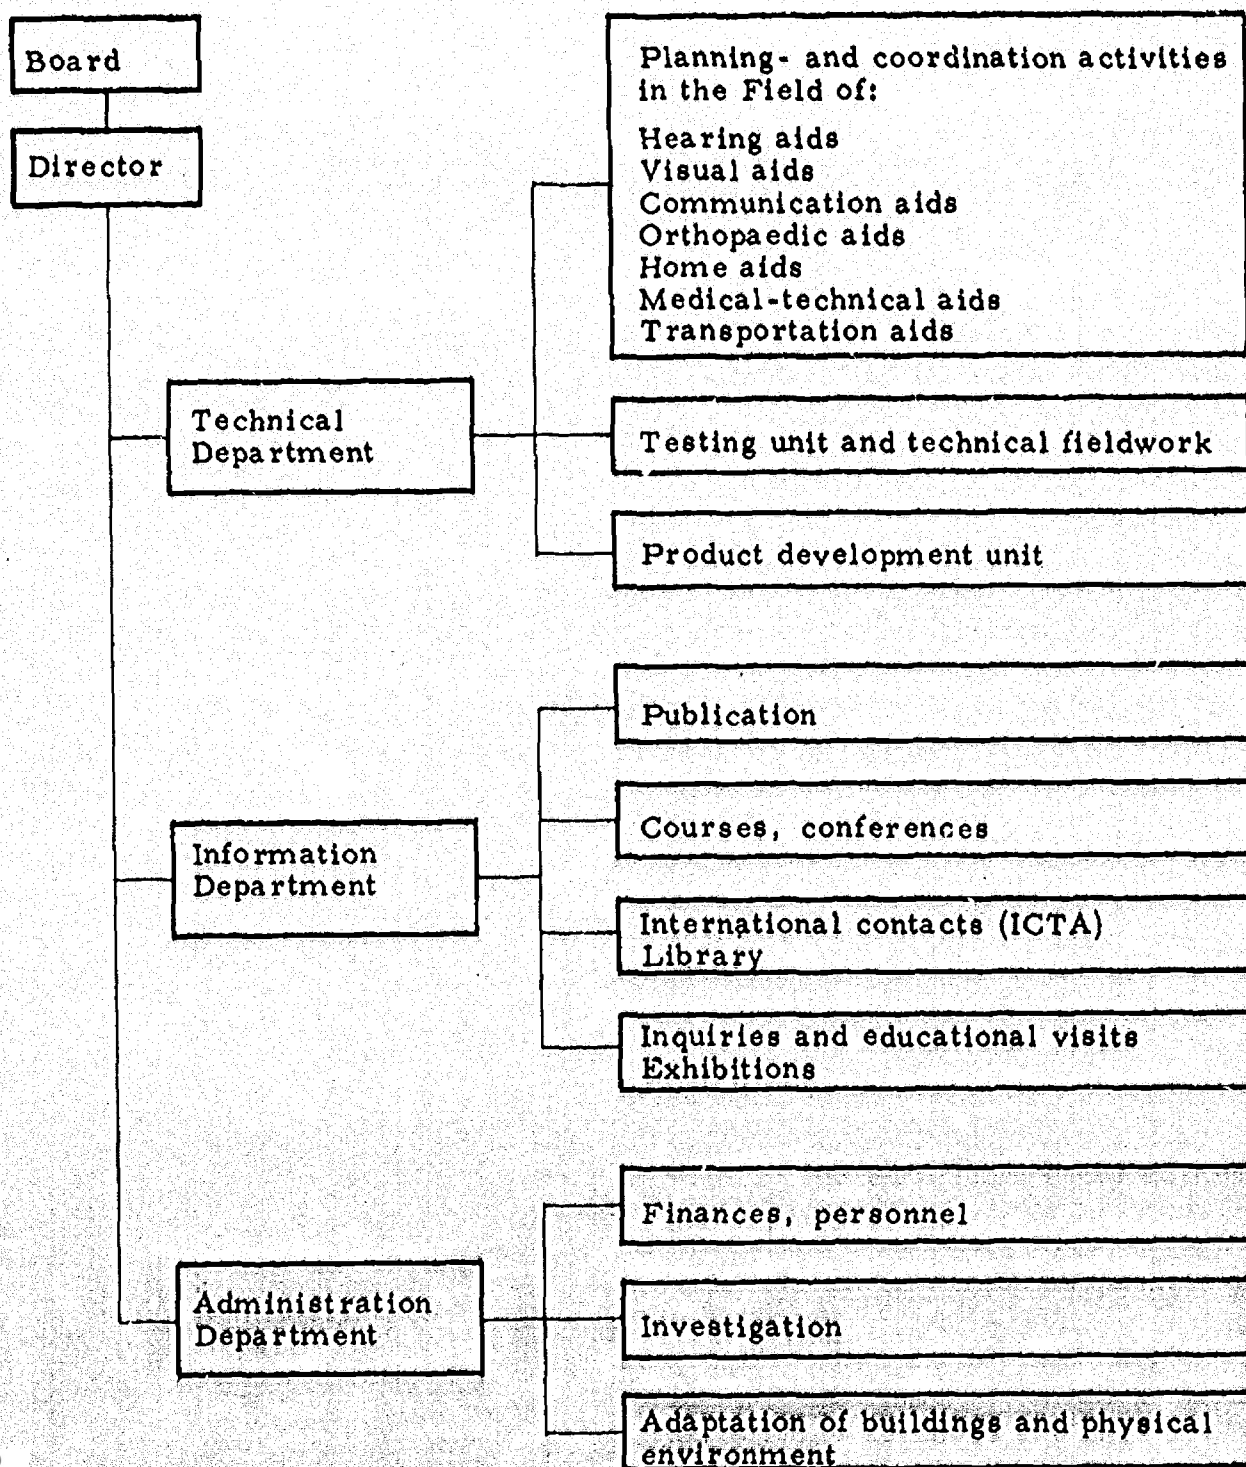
Board

Director

Technical Department

Planning- and coordination activities in the Field of:

Hearing aids
Visual aids
Communication aids
Orthopaedic aids
Home aids
Medical-technical aids
Transportation aids

Testing unit and technical fieldwork

Product development unit

Information Department

Publication

Courses, conferences

International contacts (ICTA)
Library

Inquiries and educational visits
Exhibitions

Administration Department

Finances, personnel

Investigation

Adaptation of buildings and physical environment